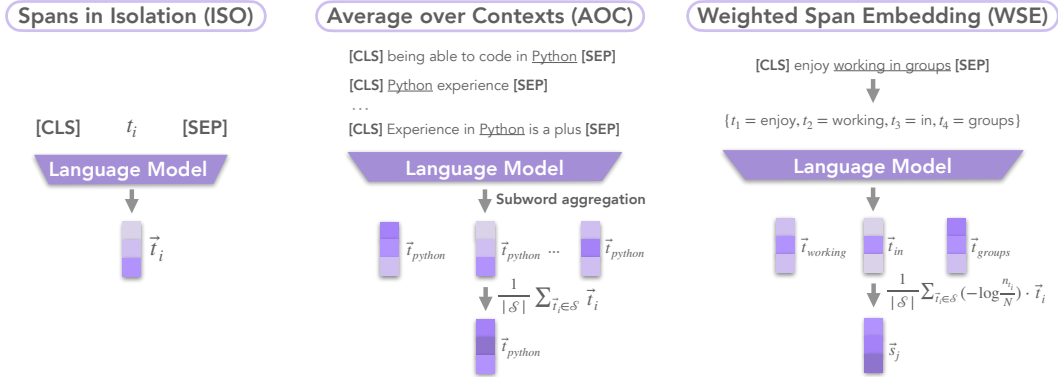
Spans in Isolation (ISO)

[CLS] $t_i$ [SEP]

Language Model

$\vec{t}_i$

Average over Contexts (AOC)

[CLS] being able to code in Python [SEP]

[CLS] Python experience [SEP]

...

[CLS] Experience in Python is a plus [SEP]

Language Model

Subword aggregation

$\vec{t}_{python}$ $\vec{t}_{python}$ ... $\vec{t}_{python}$

$\frac{1}{|\mathcal{S}|}\sum_{\vec{t}_i \in \mathcal{S}} \vec{t}_i$

$\vec{t}_{python}$

Weighted Span Embedding (WSE)

[CLS] enjoy working in groups [SEP]

$\{t_1 = \text{enjoy}, t_2 = \text{working}, t_3 = \text{in}, t_4 = \text{groups}\}$

Language Model

$\vec{t}_{working}$ $\vec{t}_{in}$ $\vec{t}_{groups}$

$\frac{1}{|\mathcal{S}|}\sum_{\vec{t}_i \in \mathcal{S}} (-\log\frac{n_{t_i}}{N}) \cdot \vec{t}_i$

$\vec{s}_j$